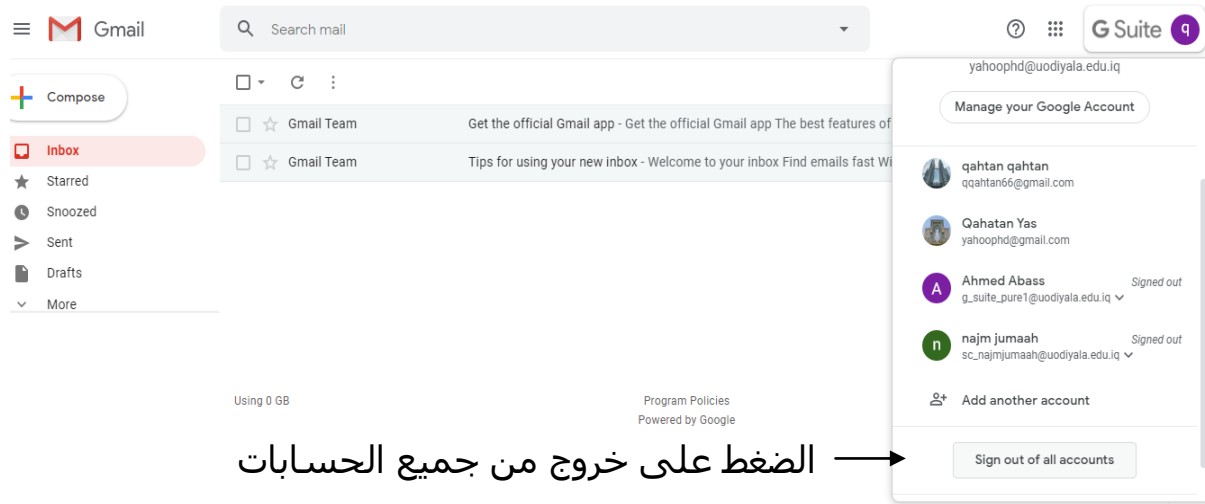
Gmail

Search mail

G Suite q

Compose

Inbox

Starred

Snoozed

Sent

Drafts

More

Gmail Team Get the official Gmail app - Get the official Gmail app The best features of

Gmail Team Tips for using your new inbox - Welcome to your inbox Find emails fast Wi

Using 0 GB

Program Policies
Powered by Google

yahoophd@uodiyala.edu.iq

Manage your Google Account

qahtan qahtan
qqahtan66@gmail.com

Qahatan Yas
yahoophd@gmail.com

A Ahmed Abass
g_suite_pure1@uodiyala.edu.iq
Signed out

n najm jumaah
sc_najmjumaah@uodiyala.edu.iq
Signed out

Add another account

Sign out of all accounts

الضغط على خروج من جميع الحسابات